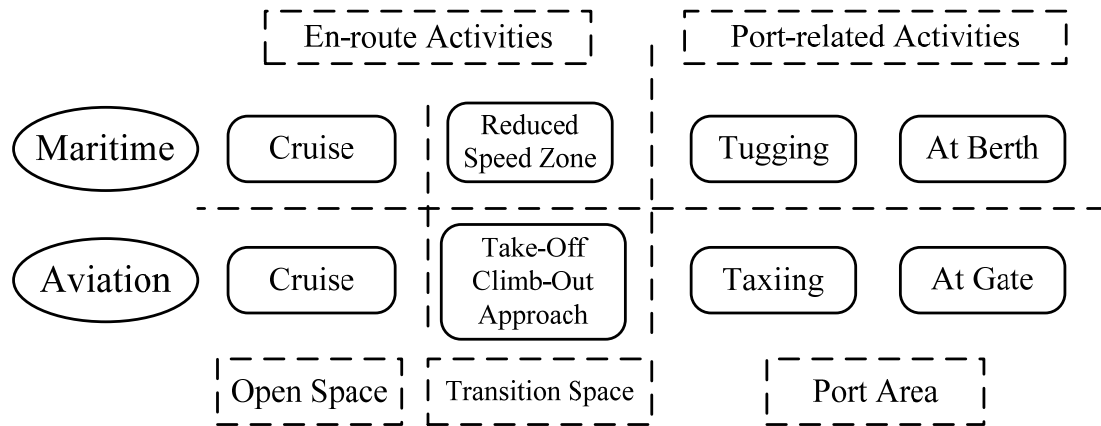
En-route Activities

Port-related Activities

Maritime

Cruise

Reduced Speed Zone

Tugging

At Berth

Aviation

Cruise

Take-Off Climb-Out Approach

Taxiing

At Gate

Open Space

Transition Space

Port Area